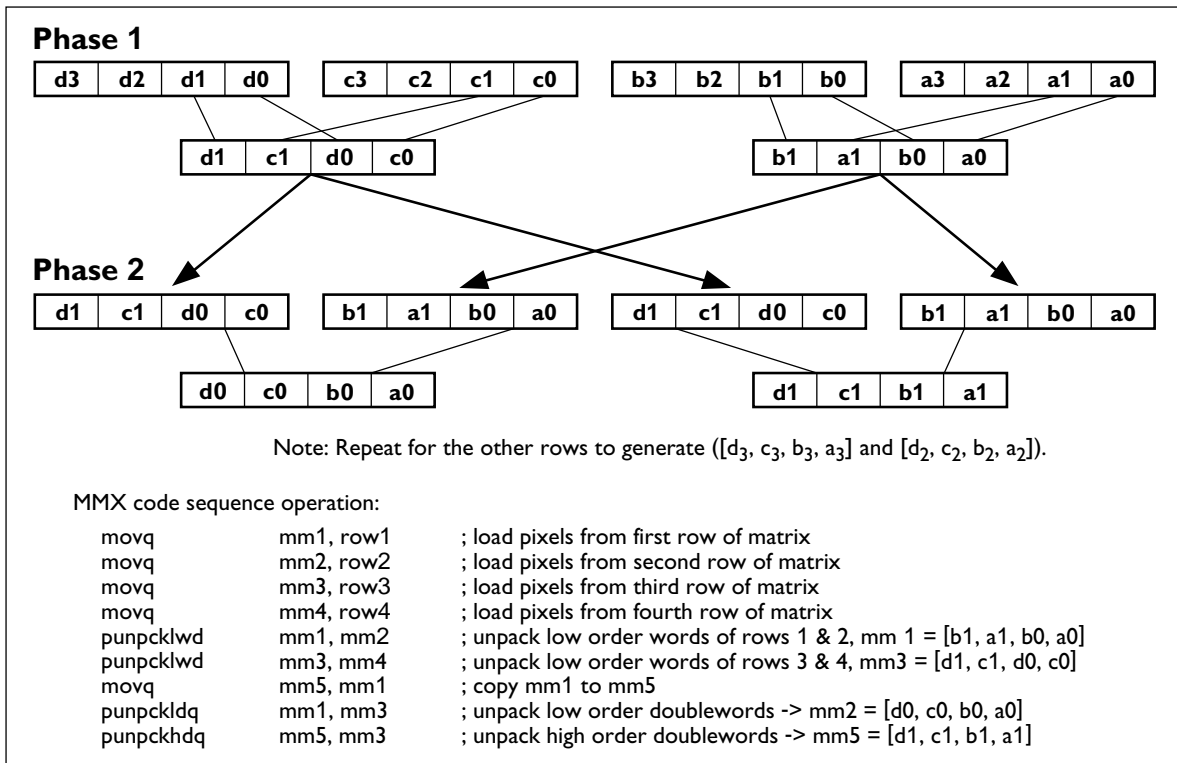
Phase 1

| d3 | d2 | d1 | d0 |
|---|---|---|---|

| c3 | c2 | c1 | c0 |
|---|---|---|---|

| b3 | b2 | b1 | b0 |
|---|---|---|---|

| a3 | a2 | a1 | a0 |
|---|---|---|---|

| d1 | c1 | d0 | c0 |
|---|---|---|---|

| b1 | a1 | b0 | a0 |
|---|---|---|---|

Phase 2

| d1 | c1 | d0 | c0 |
|---|---|---|---|

| b1 | a1 | b0 | a0 |
|---|---|---|---|

| d1 | c1 | d0 | c0 |
|---|---|---|---|

| b1 | a1 | b0 | a0 |
|---|---|---|---|

| d0 | c0 | b0 | a0 |
|---|---|---|---|

| d1 | c1 | b1 | a1 |
|---|---|---|---|

Note: Repeat for the other rows to generate ([$d_3$, $c_3$, $b_3$, $a_3$] and [$d_2$, $c_2$, $b_2$, $a_2$]).

MMX code sequence operation:

movq mm1, row1 ; load pixels from first row of matrix
movq mm2, row2 ; load pixels from second row of matrix
movq mm3, row3 ; load pixels from third row of matrix
movq mm4, row4 ; load pixels from fourth row of matrix
punpcklwd mm1, mm2 ; unpack low order words of rows 1 & 2, mm 1 = [b1, a1, b0, a0]
punpcklwd mm3, mm4 ; unpack low order words of rows 3 & 4, mm3 = [d1, c1, d0, c0]
movq mm5, mm1 ; copy mm1 to mm5
punpckldq mm1, mm3 ; unpack low order doublewords -> mm2 = [d0, c0, b0, a0]
punpckhdq mm5, mm3 ; unpack high order doublewords -> mm5 = [d1, c1, b1, a1]